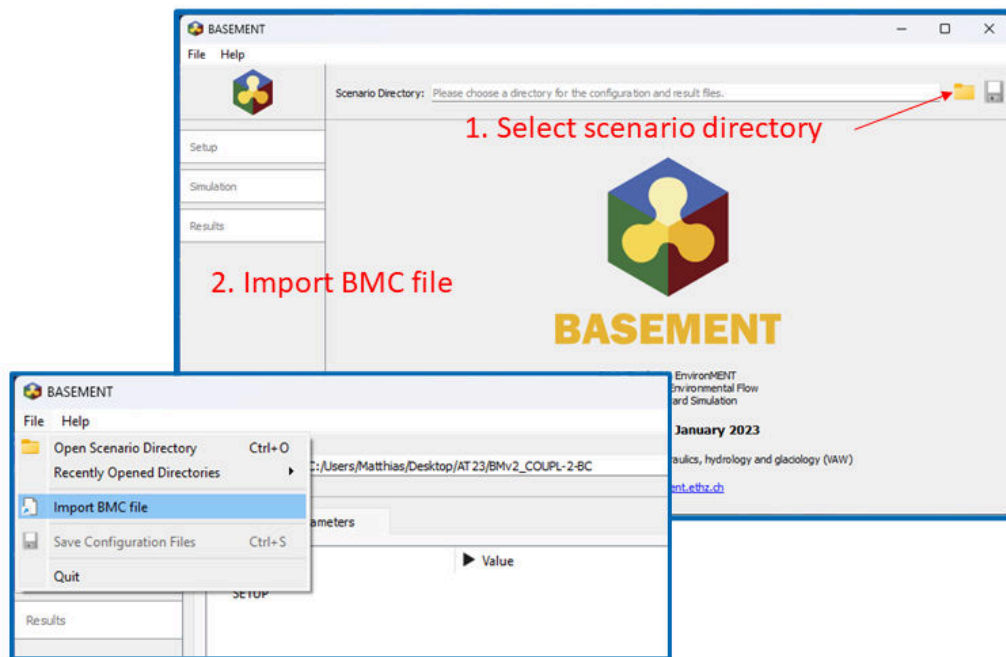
BASEMENT

File Help

Scenario Directory: Please choose a directory for the configuration and result files.

1. Select scenario directory

Setup

Simulation

Results

2. Import BMC file

BASEMENT

EnvironMENT
Environmental Flow
ard Simulation

January 2023

aulics, hydrology and glaciology (VAW)

ent.ethz.ch

BASEMENT

File Help

Open Scenario Directory Ctrl+O

Recently Opened Directories

Import BMC file

Save Configuration Files Ctrl+S

Quit

C:/Users/Matthias/Desktop/AT23/BMv2_COUPL-2-BC

ameters

Value

SETUP

Results